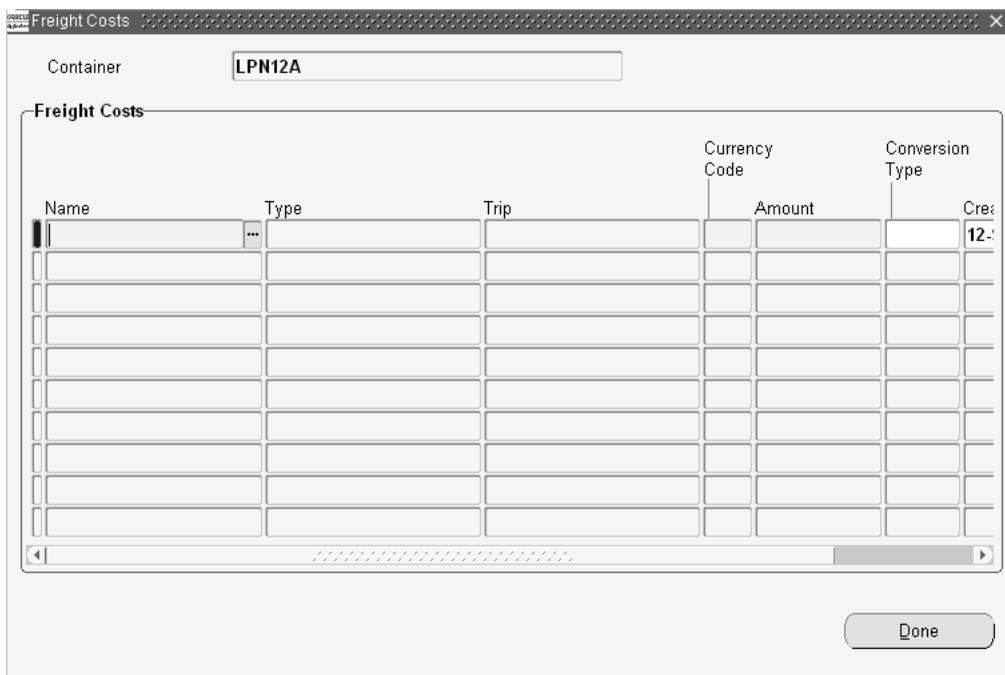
Freight Costs

Container LPN12A

Freight Costs

| Name | Type | Trip | Currency Code | Amount | Conversion Type | Crea |
|---|---|---|---|---|---|---|
| ... | | | | | | 12-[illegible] |
| | | | | | | |
| | | | | | | |
| | | | | | | |
| | | | | | | |
| | | | | | | |
| | | | | | | |
| | | | | | | |
| | | | | | | |
| | | | | | | |

Done